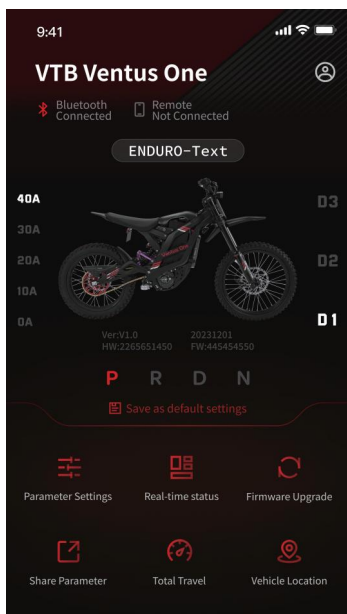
9:41

VTB Ventus One

Bluetooth Connected

Remote Not Connected

ENDURO-Text

40A
30A
20A
10A
0A

D3
D2
D1

Ver:V1.0
HW:2265651450

20231201
FW:445454550

P R D N

Save as default settings

Parameter Settings

Real-time status

Firmware Upgrade

Share Parameter

Total Travel

Vehicle Location